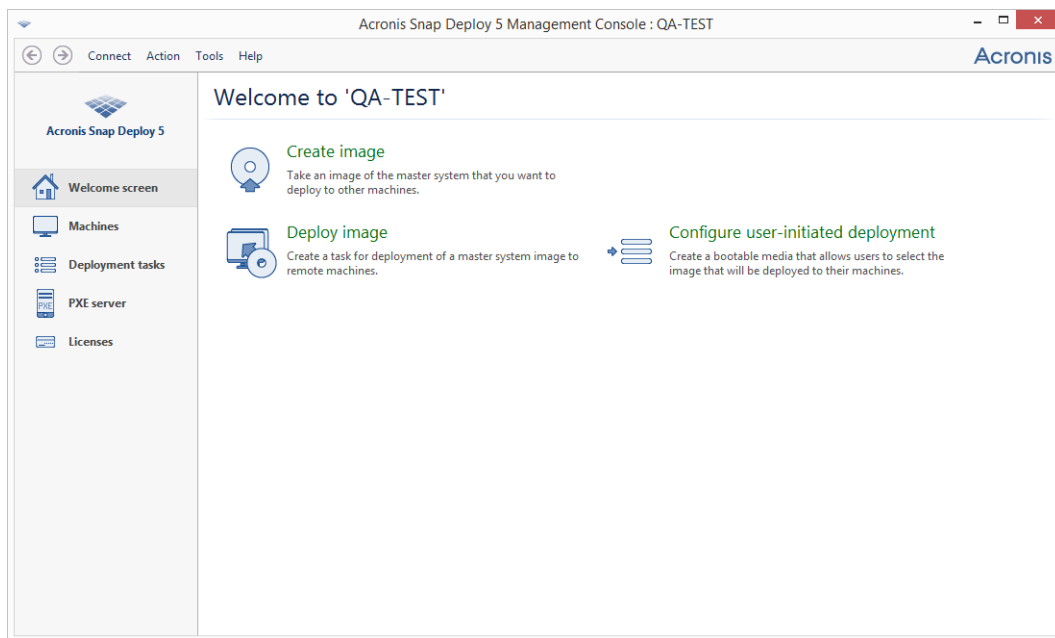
Acronis Snap Deploy 5 Management Console : QA-TEST

Connect Action Tools Help

Acronis

Acronis Snap Deploy 5

Welcome screen

Machines

Deployment tasks

PXE

PXE server

Licenses

Welcome to 'QA-TEST'

Create image

Take an image of the master system that you want to deploy to other machines.

Deploy image

Create a task for deployment of a master system image to remote machines.

Configure user-initiated deployment

Create a bootable media that allows users to select the image that will be deployed to their machines.